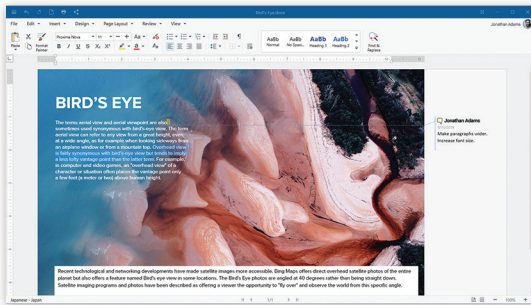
Bird's Eye.docx

Jonathan Adams

File Edit Insert Design Page Layout Review View

Paste Format Painter

Proxima Nova 11

B I U

AaBb Normal AaBb No Spaci... AaBb Heading 1 AaBb Heading 2

Find & Replace

BIRD'S EYE

The terms aerial view and aerial viewpoint are also sometimes used synonymous with bird's-eye view. The term aerial view can refer to any view from a great height, even at a wide angle, as for example when looking sideways from an airplane window or from a mountain top. Overhead view is fairly synonymous with bird's-eye view but tends to imply a less lofty vantage point than the latter term. For example, in computer and video games, an "overhead view" of a character or situation often places the vantage point only a few feet (a meter or two) above human height.

Jonathan Adams

Make paragraphs wider. Increase font size.

Recent technological and networking developments have made satellite images more accessible. Bing Maps offers direct overhead satellite photos of the entire planet but also offers a feature named Bird's eye view in some locations. The Bird's Eye photos are angled at 40 degrees rather than being straight down. Satellite imaging programs and photos have been described as offering a viewer the opportunity to "fly over" and observe the world from this specific angle.

Japanese - Japan

1/1

100%